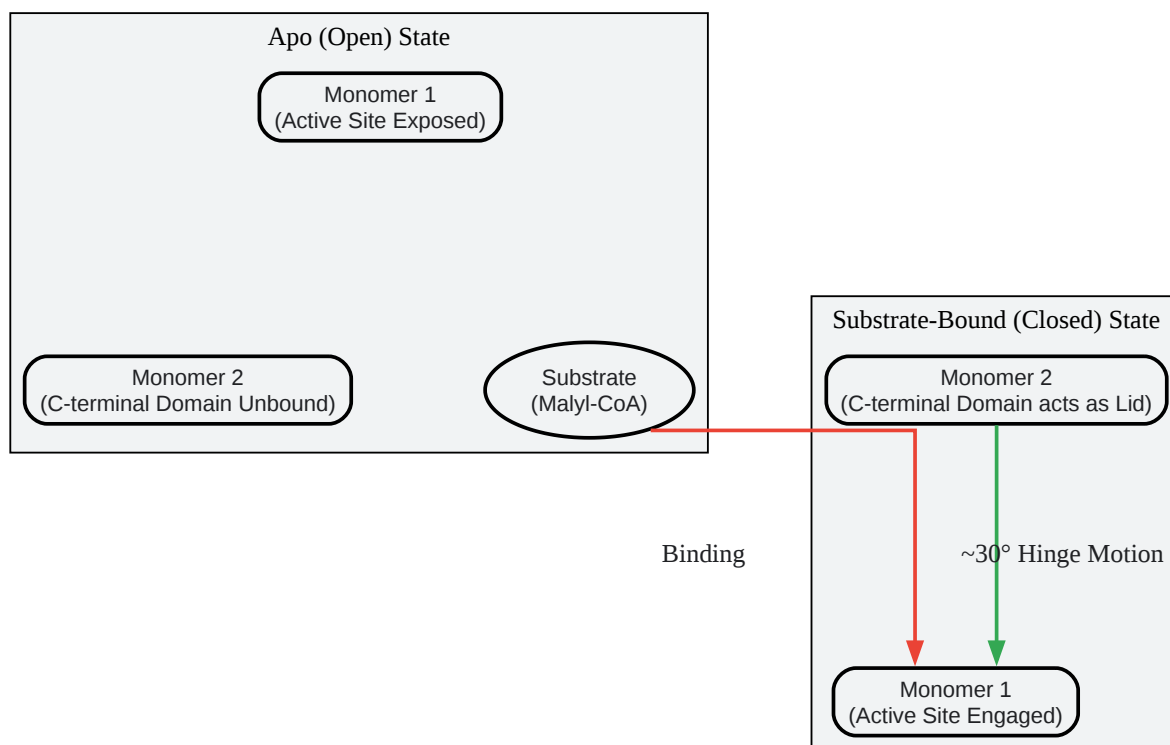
Apo (Open) State

Monomer 1
(Active Site Exposed)

Monomer 2
(C-terminal Domain Unbound)

Substrate
(Malyl-CoA)

Substrate-Bound (Closed) State

Monomer 2
(C-terminal Domain acts as Lid)

Binding

~30° Hinge Motion

Monomer 1
(Active Site Engaged)